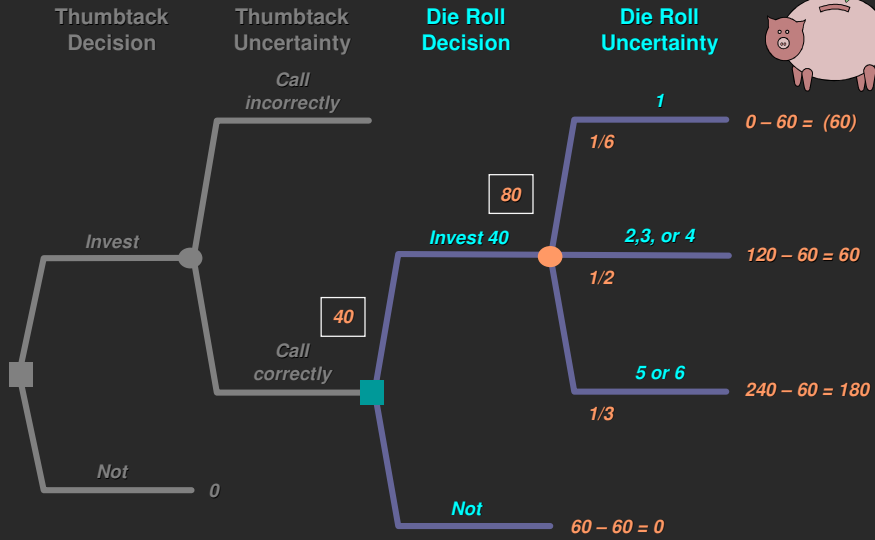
Thumbtack Decision

Thumbtack Uncertainty

Die Roll Decision

Die Roll Uncertainty

Call incorrectly

1

1/6

0 – 60 = (60)

80

Invest

Invest 40

2,3, or 4

120 – 60 = 60

1/2

40

Call correctly

5 or 6

240 – 60 = 180

1/3

Not

0

Not

60 – 60 = 0